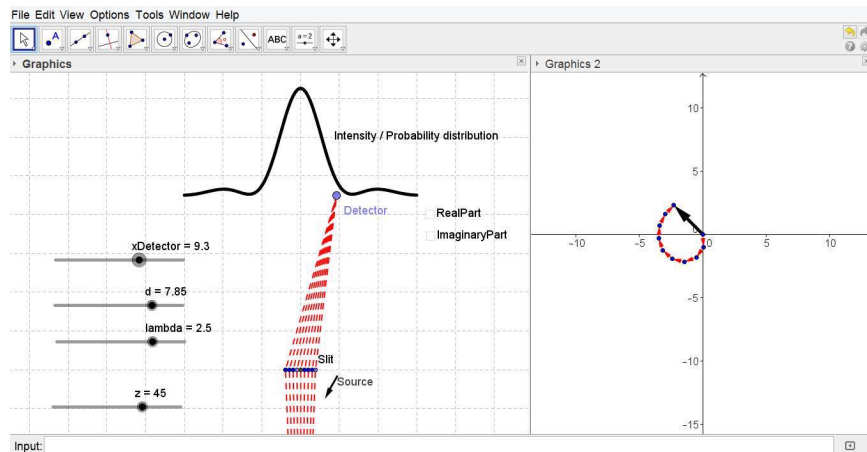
File Edit View Options Tools Window Help

ABC

$a=2$

Graphics

Graphics 2

Intensity / Probability distribution

Detector

RealPart

ImaginaryPart

xDetector = 9.3

d = 7.85

lambda = 2.5

Slit

Source

z = 45

10

5

−10

−5

5

10

−5

−10

−15

Input: